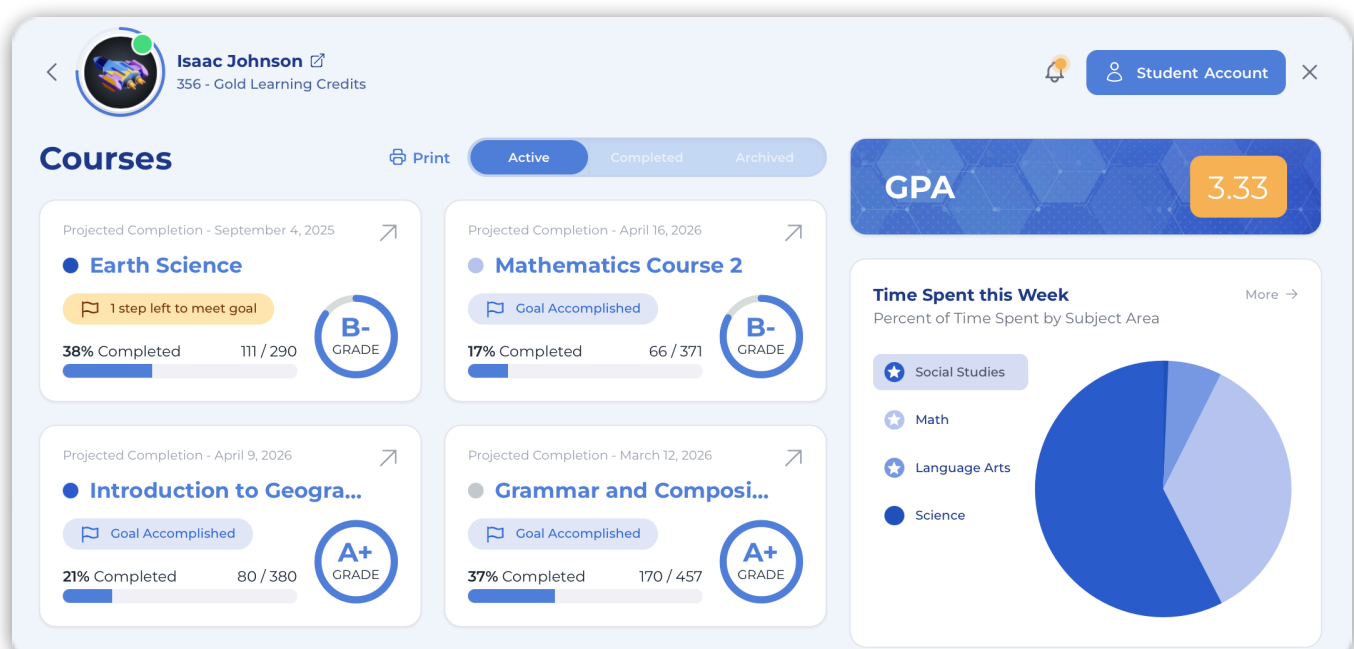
Isaac Johnson
356 - Gold Learning Credits

Student Account

Courses

Print

Active Completed Archived

GPA 3.33

Projected Completion - September 4, 2025
Earth Science
1 step left to meet goal
B- GRADE
38% Completed 111 / 290

Projected Completion - April 16, 2026
Mathematics Course 2
Goal Accomplished
B- GRADE
17% Completed 66 / 371

Projected Completion - April 9, 2026
Introduction to Geogra...
Goal Accomplished
A+ GRADE
21% Completed 80 / 380

Projected Completion - March 12, 2026
Grammar and Composi...
Goal Accomplished
A+ GRADE
37% Completed 170 / 457

Time Spent this Week
More →
Percent of Time Spent by Subject Area

Social Studies
Math
Language Arts
Science